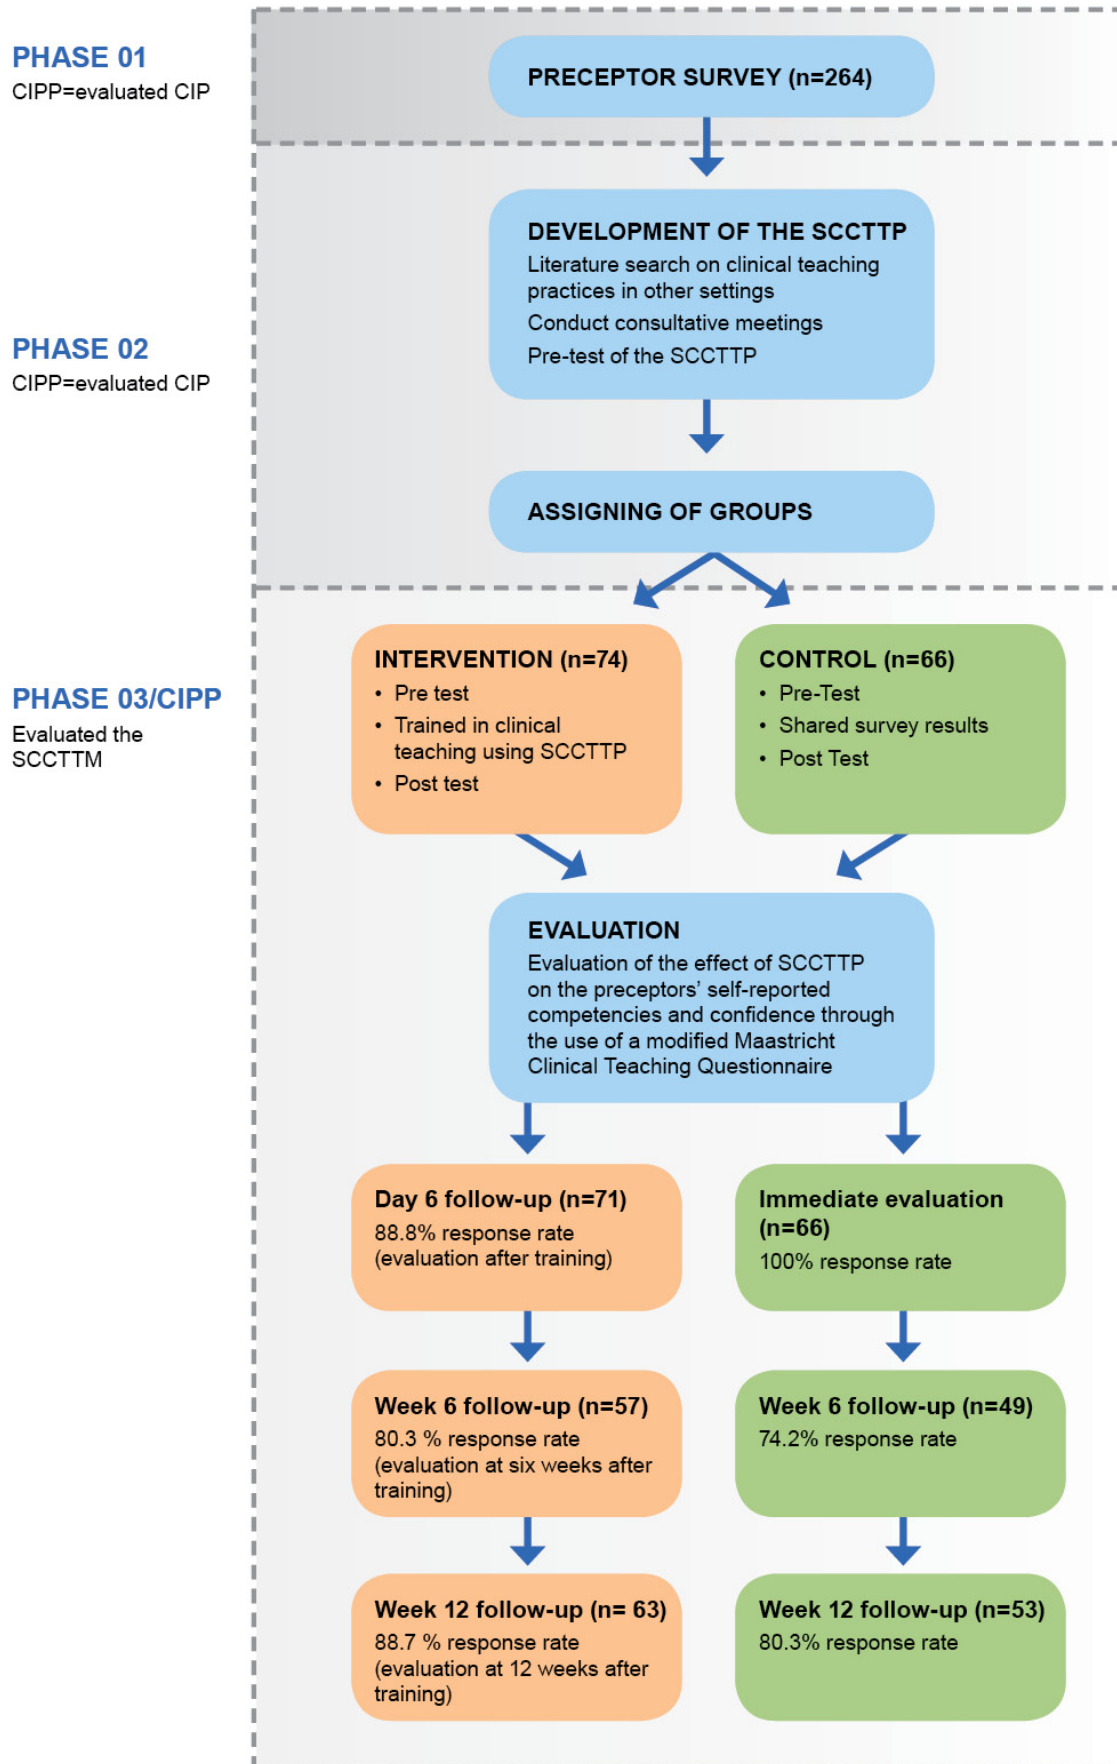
PHASE 01
CIPP=evaluated CIP

PRECEPTOR SURVEY (n=264)

PHASE 02
CIPP=evaluated CIP

DEVELOPMENT OF THE SCCTTP
Literature search on clinical teaching practices in other settings
Conduct consultative meetings
Pre-test of the SCCTTP

ASSIGNING OF GROUPS

PHASE 03/CIPP
Evaluated the SCCTTM

INTERVENTION (n=74)
• Pre test
• Trained in clinical teaching using SCCTTP
• Post test

CONTROL (n=66)
• Pre-Test
• Shared survey results
• Post Test

EVALUATION
Evaluation of the effect of SCCTTP on the preceptors' self-reported competencies and confidence through the use of a modified Maastricht Clinical Teaching Questionnaire

Day 6 follow-up (n=71)
88.8% response rate (evaluation after training)

Immediate evaluation (n=66)
100% response rate

Week 6 follow-up (n=57)
80.3 % response rate (evaluation at six weeks after training)

Week 6 follow-up (n=49)
74.2% response rate

Week 12 follow-up (n= 63)
88.7 % response rate (evaluation at 12 weeks after training)

Week 12 follow-up (n=53)
80.3% response rate